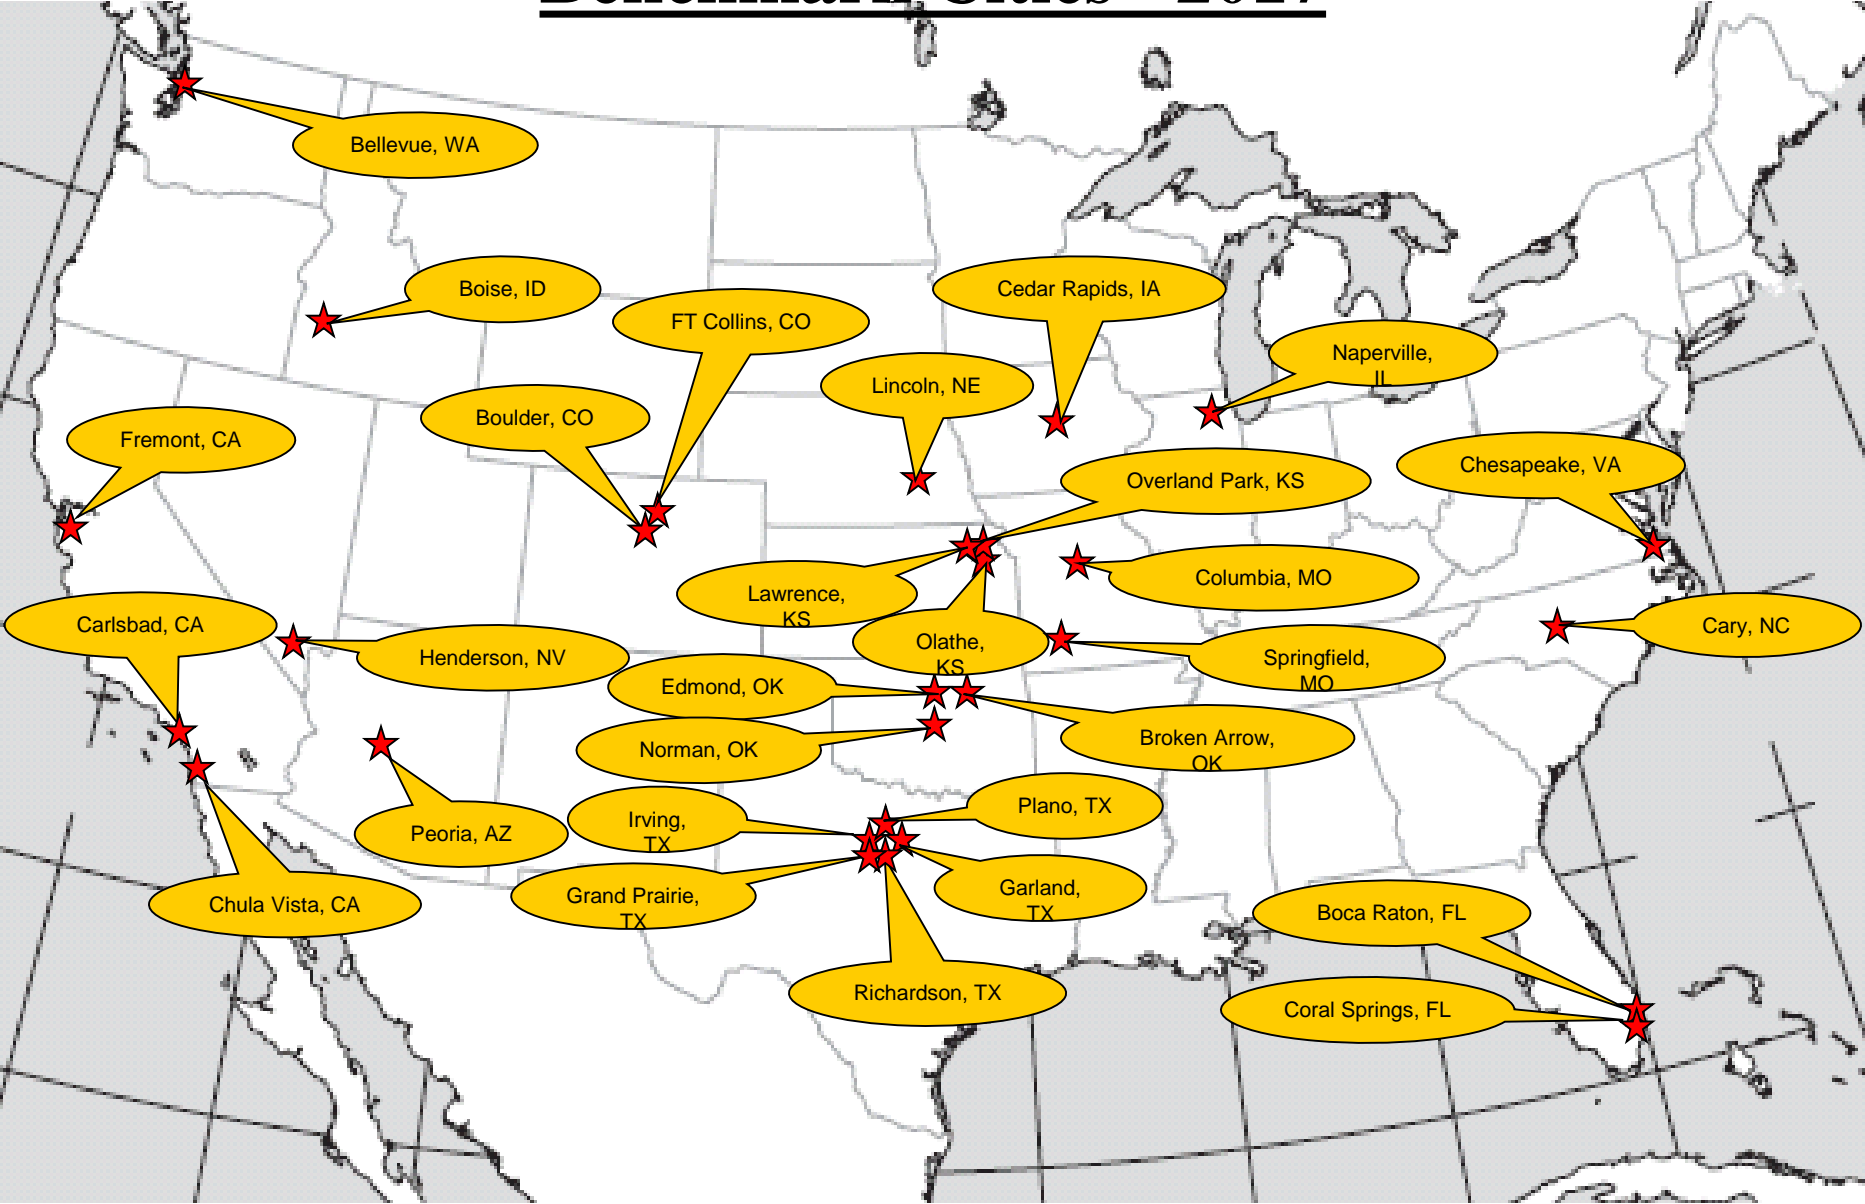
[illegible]

Bellevue, WA

Boise, ID

FT Collins, CO

Cedar Rapids, IA

Naperville, IL

Lincoln, NE

Boulder, CO

Fremont, CA

Overland Park, KS

Chesapeake, VA

Columbia, MO

Lawrence, KS

Carlsbad, CA

Henderson, NV

Olathe, KS

Cary, NC

Springfield, MO

Edmond, OK

Broken Arrow, OK

Norman, OK

Plano, TX

Irving, TX

Peoria, AZ

Grand Prairie, TX

Garland, TX

Chula Vista, CA

Boca Raton, FL

Richardson, TX

Coral Springs, FL